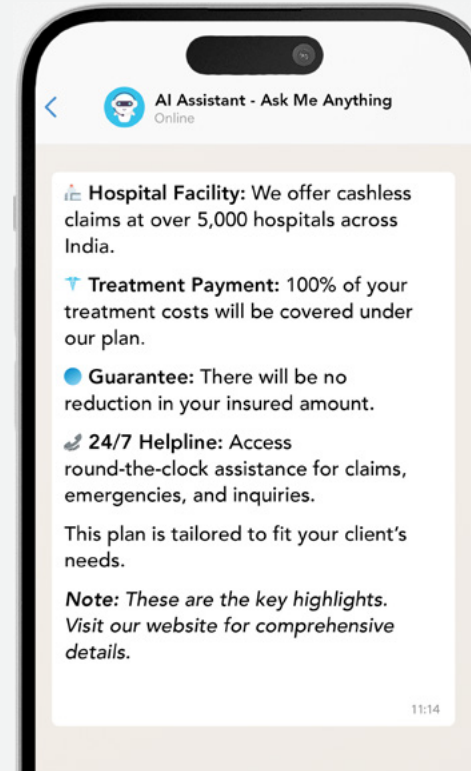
AI Assistant - Ask Me Anything
Online

🏥 **Hospital Facility:** We offer cashless claims at over 5,000 hospitals across India.

⚕ **Treatment Payment:** 100% of your treatment costs will be covered under our plan.

🔵 **Guarantee:** There will be no reduction in your insured amount.

📞 **24/7 Helpline:** Access round-the-clock assistance for claims, emergencies, and inquiries.

This plan is tailored to fit your client's needs.

***Note:*** *These are the key highlights. Visit our website for comprehensive details.*

11:14